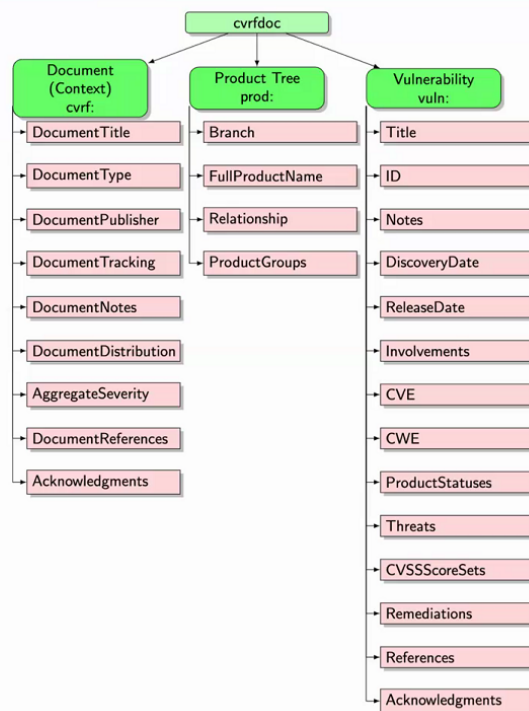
cvrfdoc

Document (Context) cvrf:

DocumentTitle
DocumentType
DocumentPublisher
DocumentTracking
DocumentNotes
DocumentDistribution
AggregateSeverity
DocumentReferences
Acknowledgments

Product Tree prod:

Branch
FullProductName
Relationship
ProductGroups

Vulnerability vuln:

Title
ID
Notes
DiscoveryDate
ReleaseDate
Involvements
CVE
CWE
ProductStatuses
Threats
CVSSScoreSets
Remediations
References
Acknowledgments